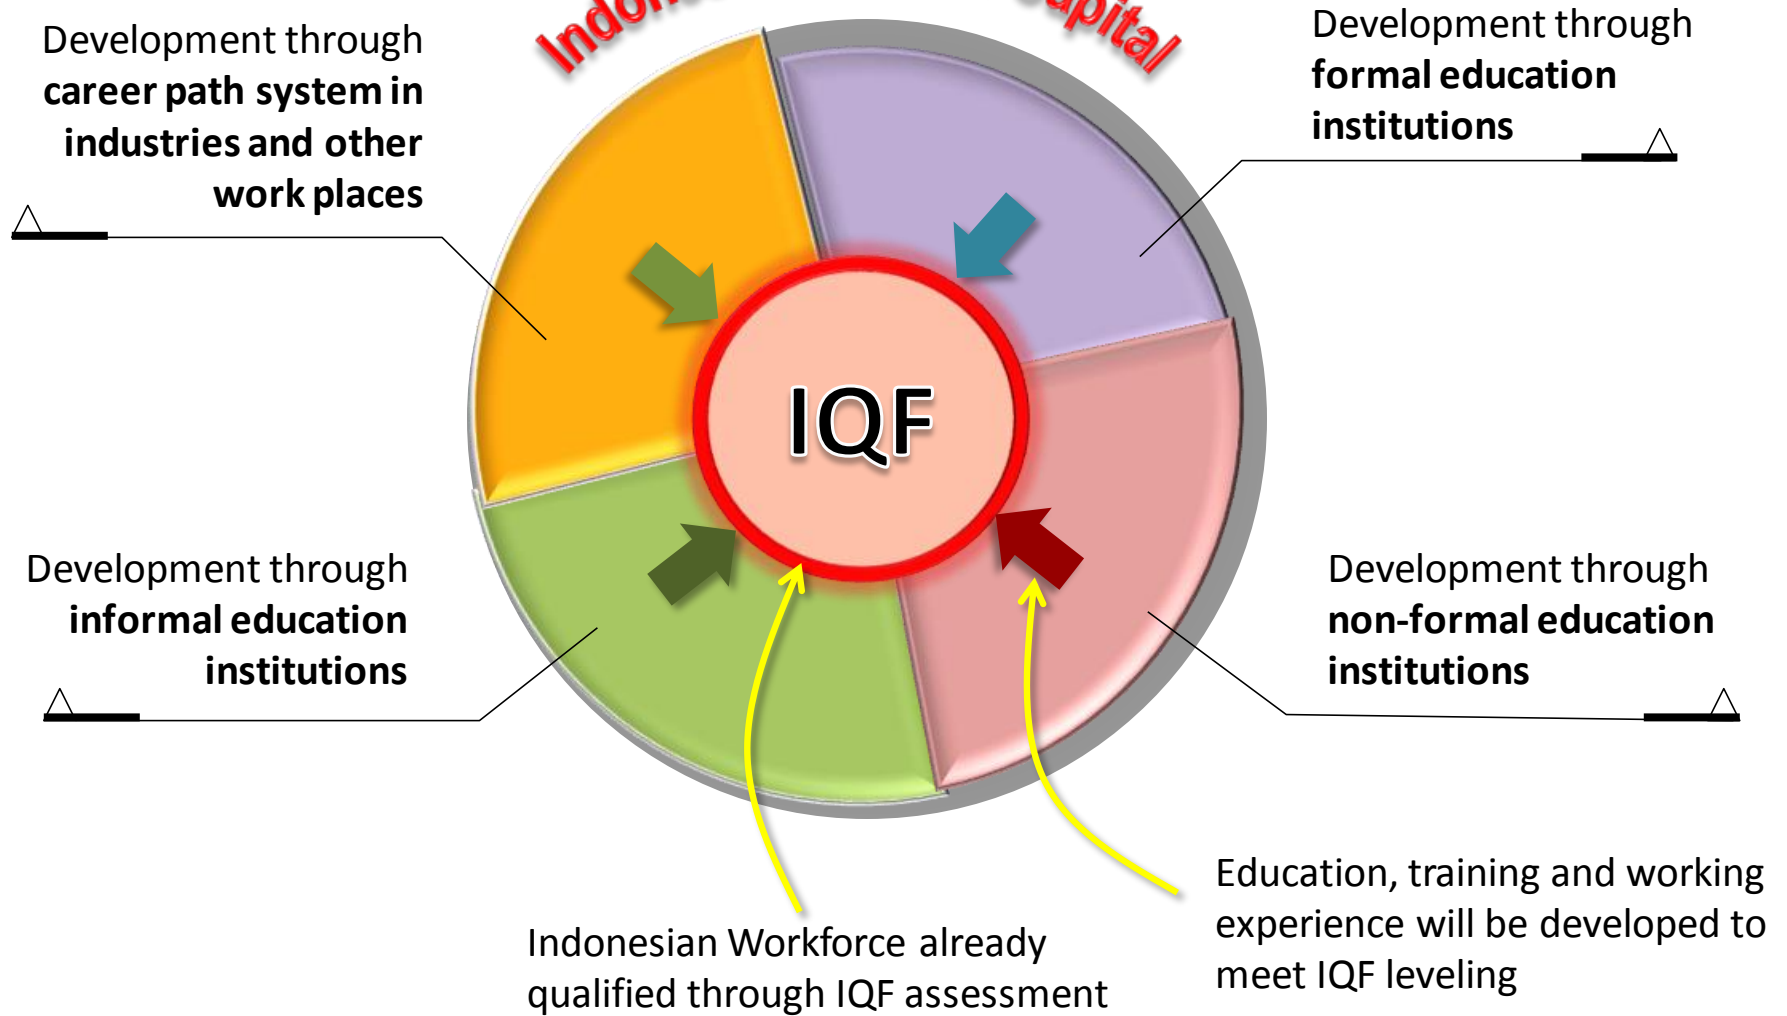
Indon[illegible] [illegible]apital

Development through **career path system in industries and other work places**

Development through **formal education institutions**

IQF

Development through **informal education institutions**

Development through **non-formal education institutions**

Indonesian Workforce already qualified through IQF assessment

Education, training and working experience will be developed to meet IQF leveling